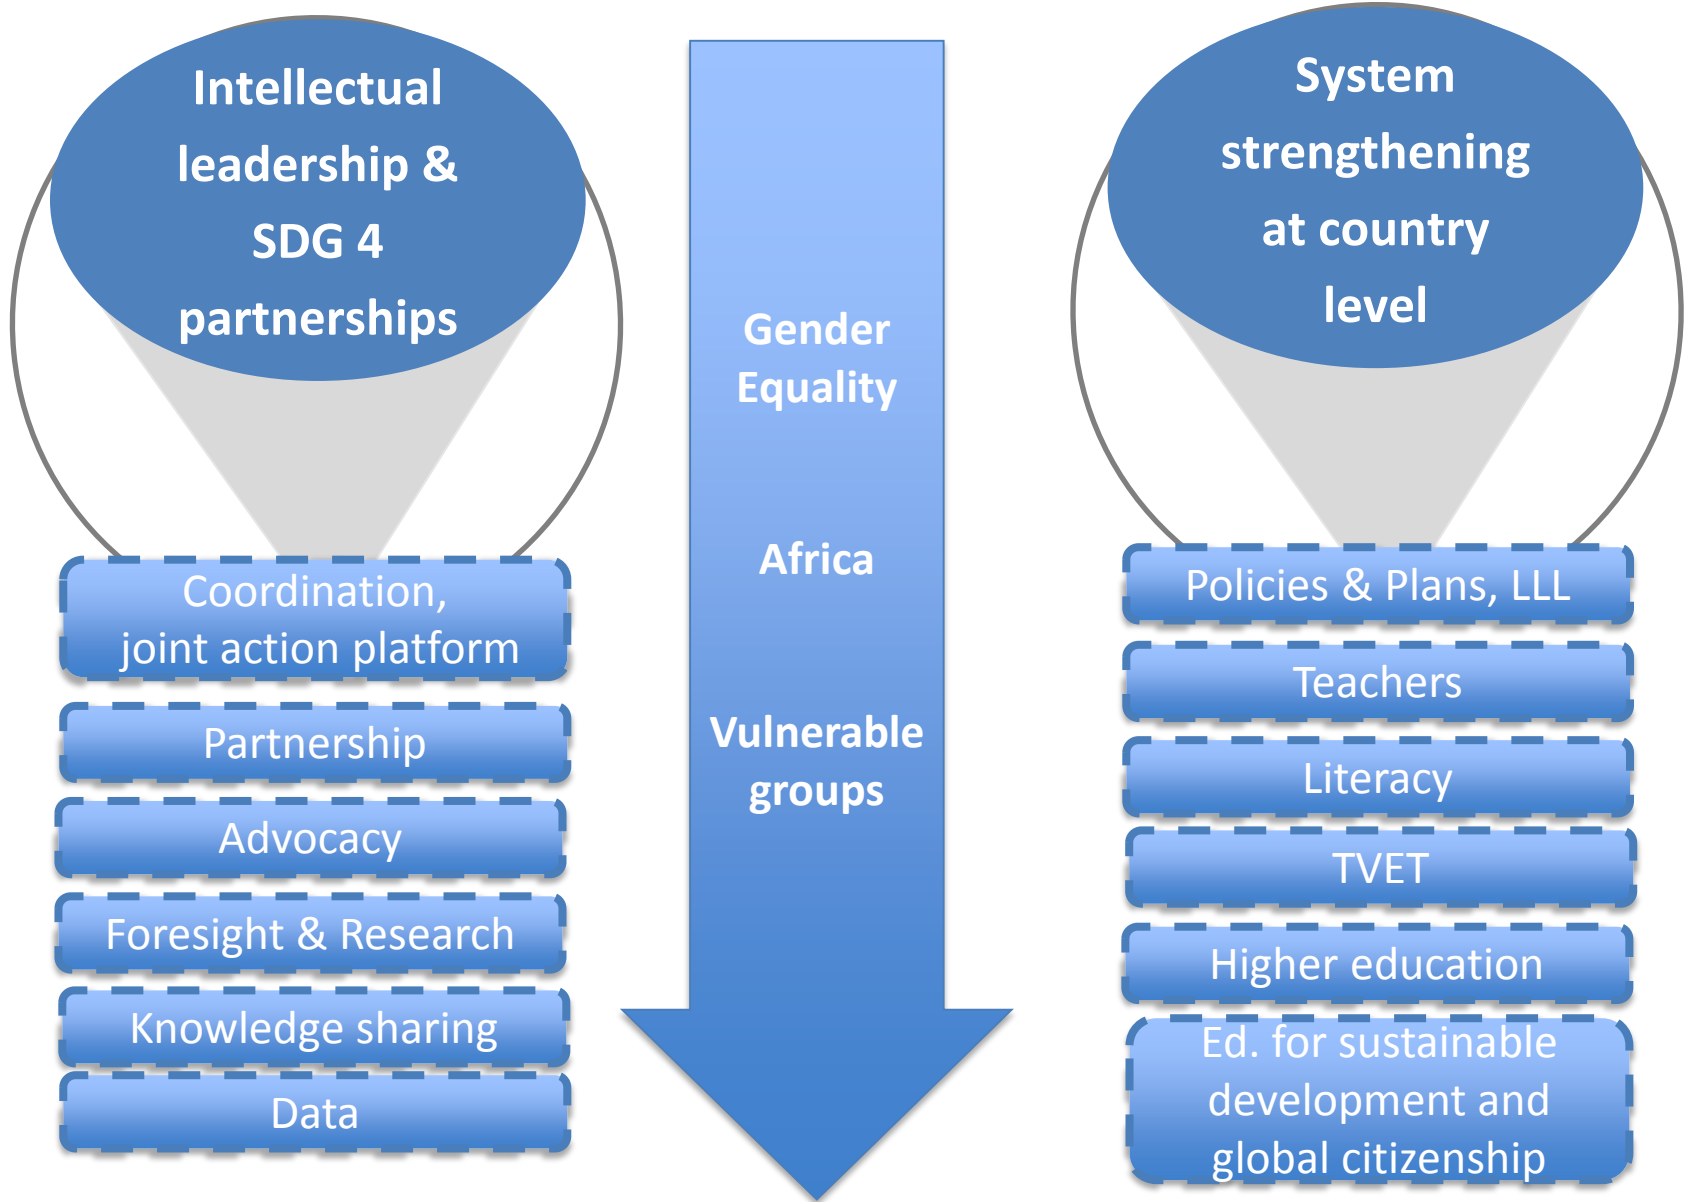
Intellectual leadership & SDG 4 partnerships

Coordination, joint action platform

Partnership

Advocacy

Foresight & Research

Knowledge sharing

Data

Gender Equality

Africa

Vulnerable groups

System strengthening at country level

Policies & Plans, LLL

Teachers

Literacy

TVET

Higher education

Ed. for sustainable development and global citizenship